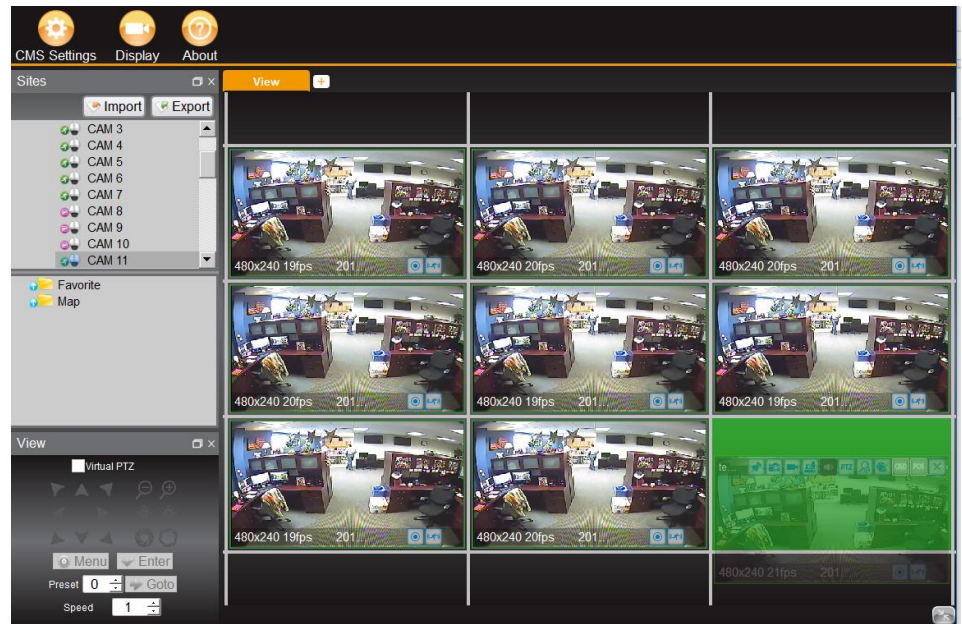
CMS Settings Display About

Sites

Import Export

CAM 3
CAM 4
CAM 5
CAM 6
CAM 7
CAM 8
CAM 9
CAM 10
CAM 11

Favorite
Map

View

Virtual PTZ

Menu Enter

Preset 0 Goto

Speed 1

View +

480x240 19fps 201
480x240 20fps 201
480x240 20fps 201
480x240 20fps 201
480x240 19fps 201
480x240 19fps 201
480x240 19fps 201
480x240 20fps 201
te
PTZ
480x240 21fps 201